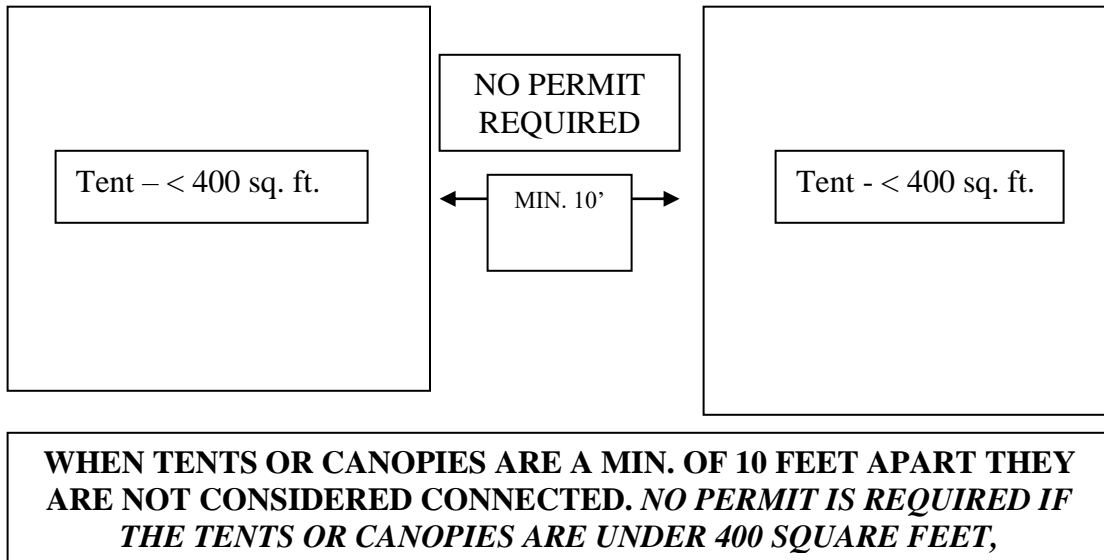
NO PERMIT REQUIRED

Tent – < 400 sq. ft.

MIN. 10'

Tent - < 400 sq. ft.

WHEN TENTS OR CANOPIES ARE A MIN. OF 10 FEET APART THEY ARE NOT CONSIDERED CONNECTED. NO PERMIT IS REQUIRED IF THE TENTS OR CANOPIES ARE UNDER 400 SQUARE FEET,